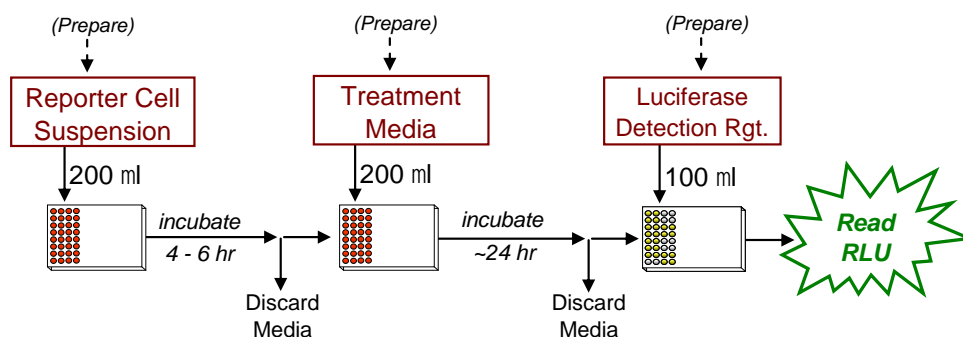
(Prepare)

Reporter Cell Suspension

200 ml

incubate

4 - 6 hr

Discard Media

(Prepare)

Treatment Media

200 ml

incubate

~24 hr

Discard Media

(Prepare)

Luciferase Detection Rgt.

100 ml

Read RLU